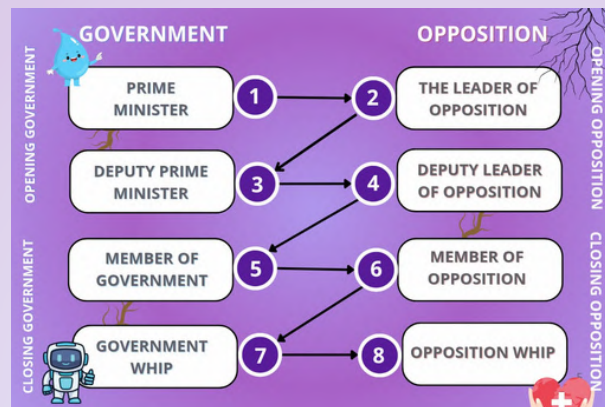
GOVERNMENT

OPPOSITION

OPENING GOVERNMENT

OPENING OPPOSITION

PRIME MINISTER

1

2

THE LEADER OF OPPOSITION

DEPUTY PRIME MINISTER

3

4

DEPUTY LEADER OF OPPOSITION

CLOSING GOVERNMENT

CLOSING OPPOSITION

MEMBER OF GOVERNMENT

5

6

MEMBER OF OPPOSITION

GOVERNMENT WHIP

7

8

OPPOSITION WHIP